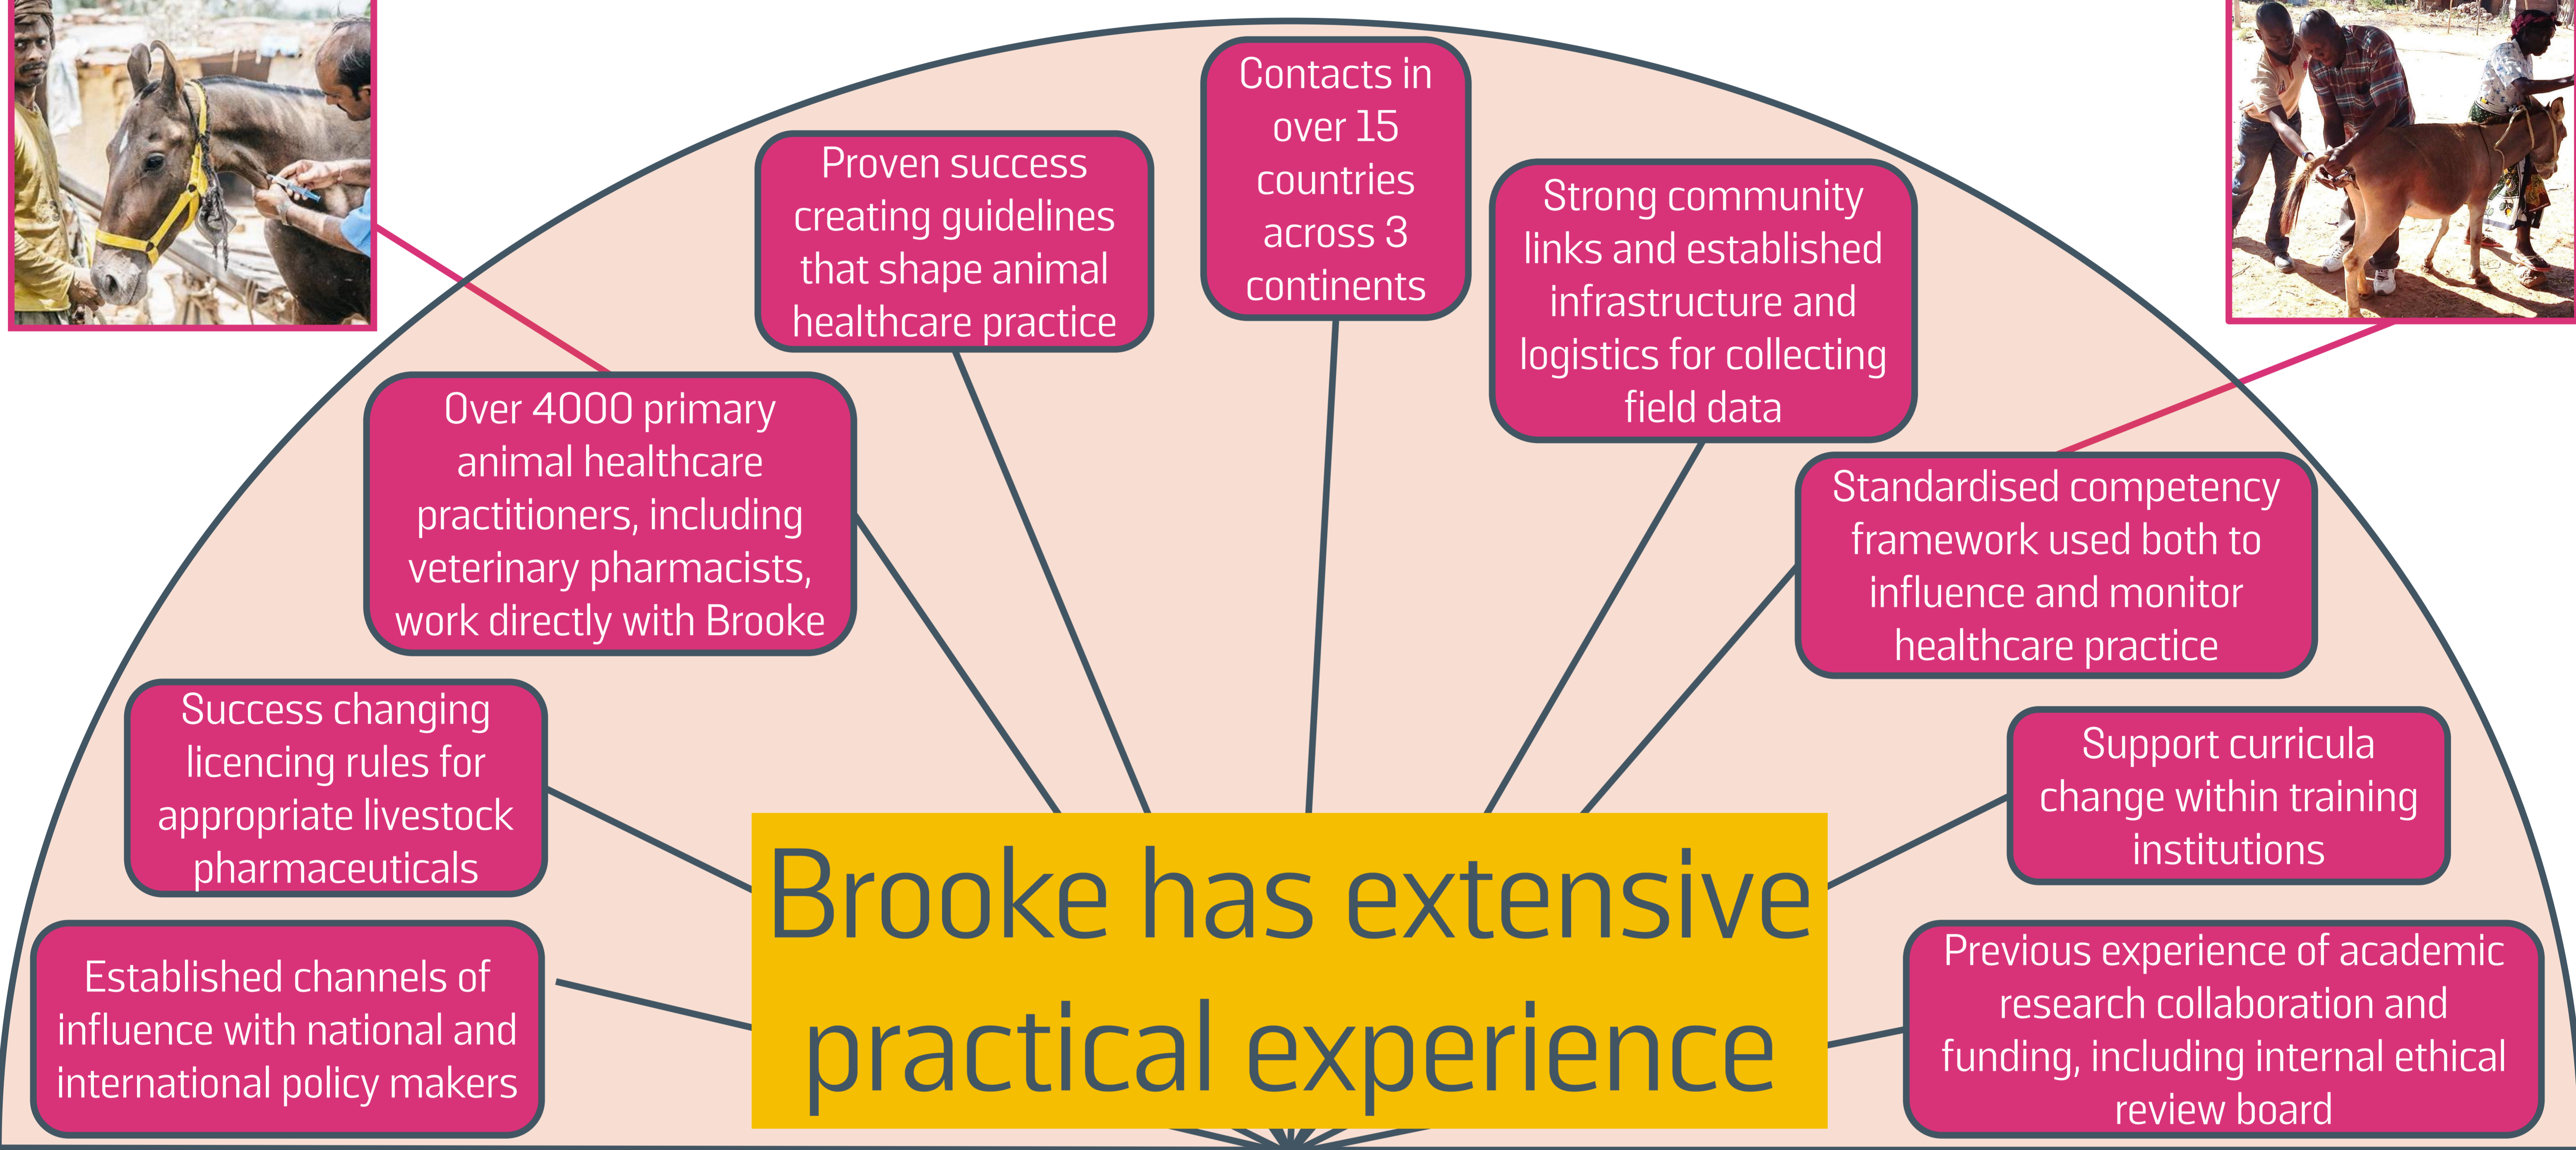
Contacts in over 15 countries across 3 continents

Proven success creating guidelines that shape animal healthcare practice

Strong community links and established infrastructure and logistics for collecting field data

Over 4000 primary animal healthcare practitioners, including veterinary pharmacists, work directly with Brooke

Standardised competency framework used both to influence and monitor healthcare practice

Success changing licencing rules for appropriate livestock pharmaceuticals

Support curricula change within training institutions

Established channels of influence with national and international policy makers

Brooke has extensive practical experience

Previous experience of academic research collaboration and funding, including internal ethical review board